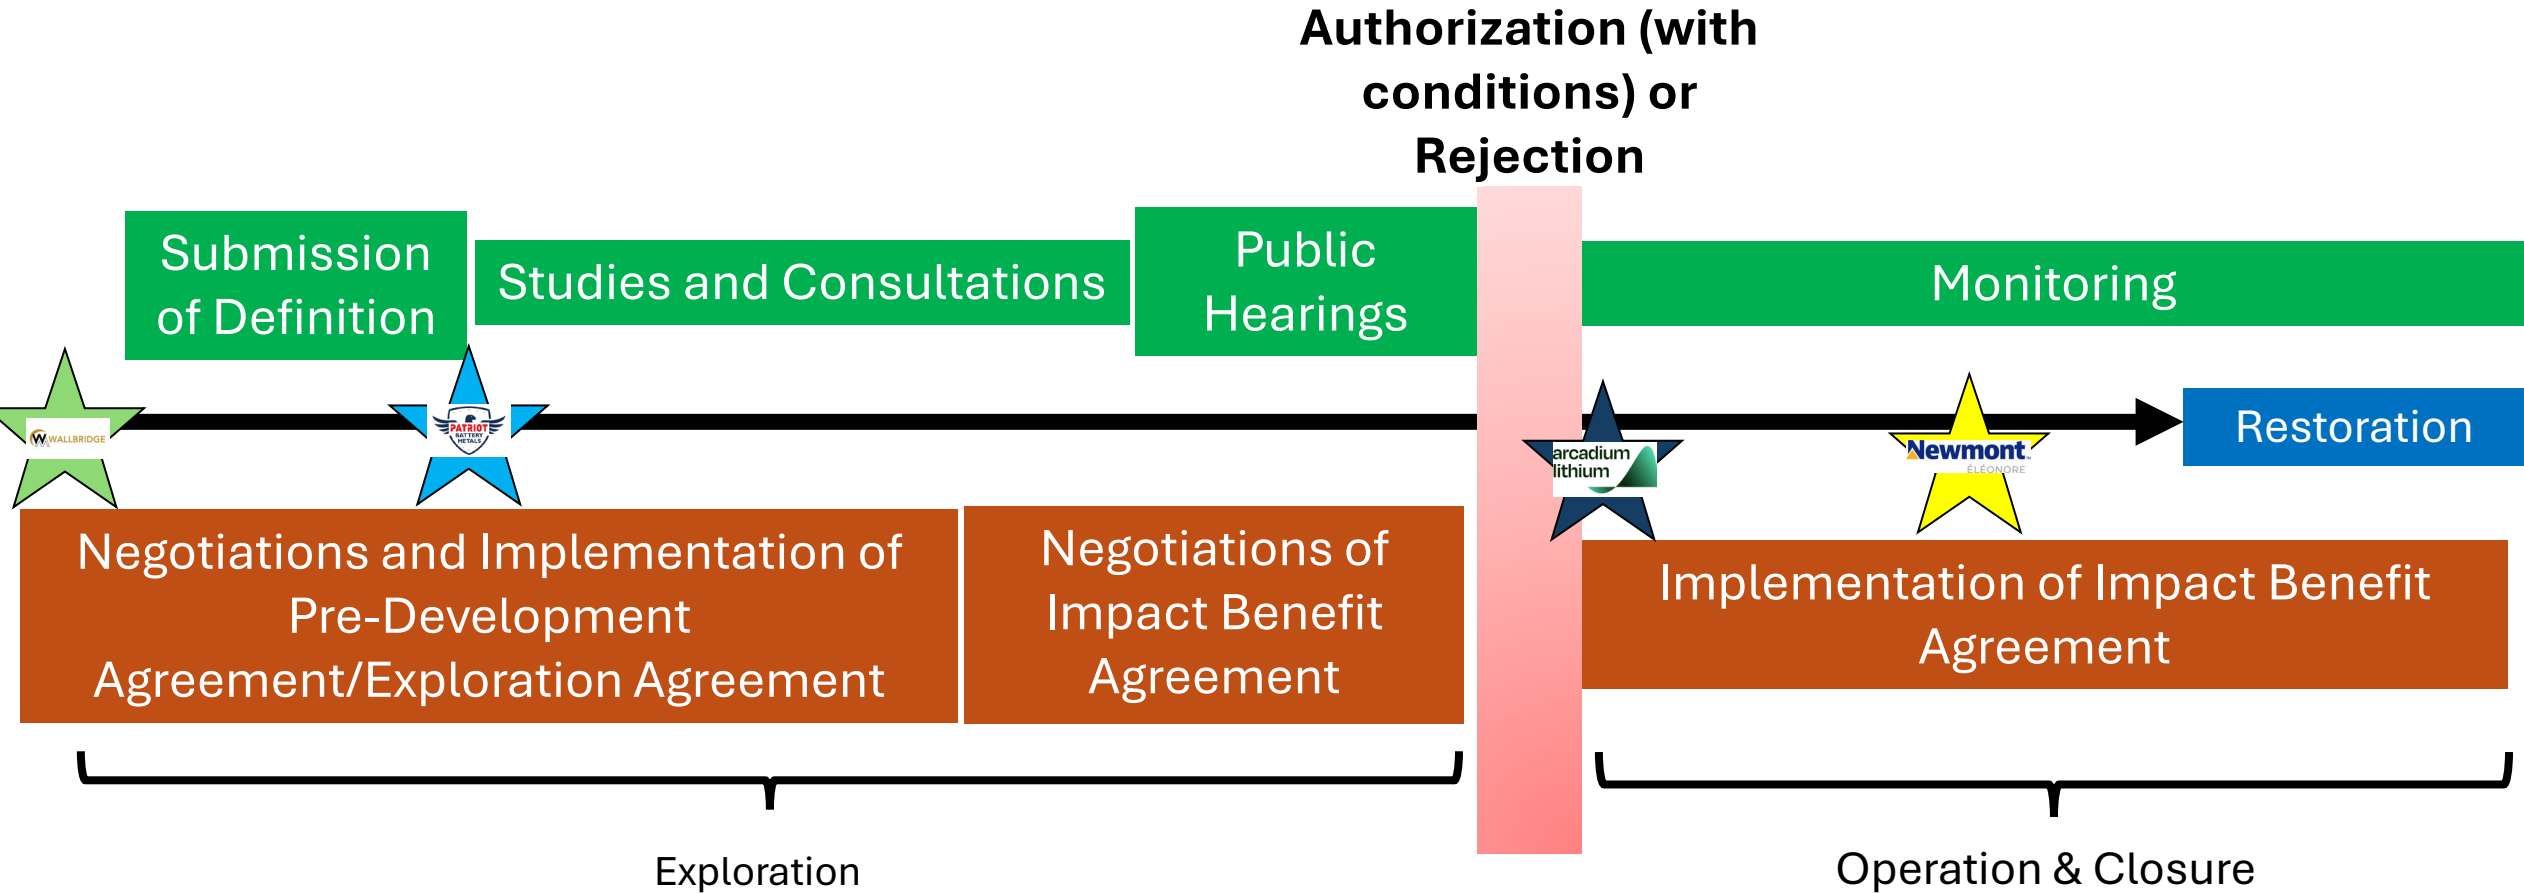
Authorization (with conditions) or Rejection

Submission of Definition

Studies and Consultations

Public Hearings

Monitoring

WALLBRIDGE

PATRIOT BATTERY METALS

arcadium lithium

Newmont ÉLÉONORE

Restoration

Negotiations and Implementation of Pre-Development Agreement/Exploration Agreement

Negotiations of Impact Benefit Agreement

Implementation of Impact Benefit Agreement

Exploration

Operation & Closure